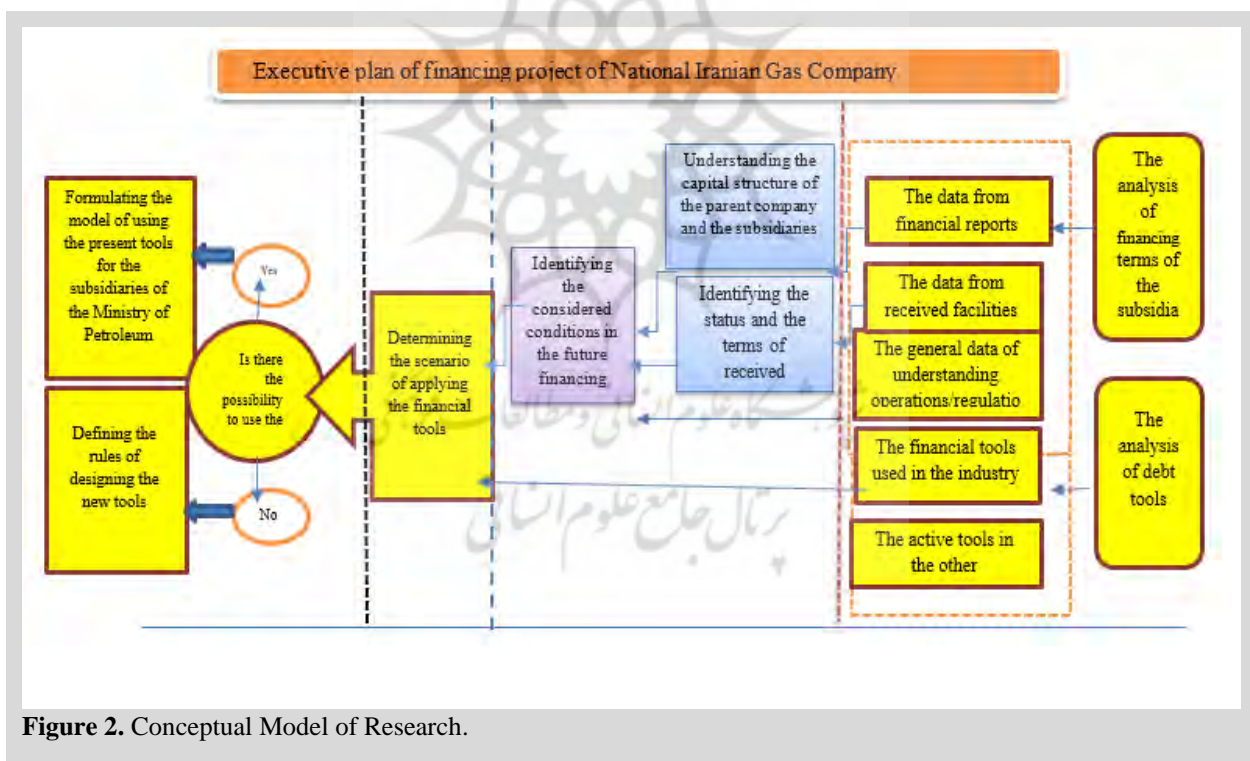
Executive plan of financing project of National Iranian Gas Company

The analysis of financing terms of the subsidia

The data from financial reports

The data from received facilities

The general data of understanding operations/regulatio

The financial tools used in the industry

The active tools in the other

The analysis of debt tools

Understanding the capital structure of the parent company and the subsidiaries

Identifying the status and the terms of received

Identifying the considered conditions in the future financing

Determining the scenario of applying the financial tools

Is there the possibility to use the

Yes

No

Formulating the model of using the present tools for the subsidiaries of the Ministry of Petroleum

Defining the rules of designing the new tools

Figure 2. Conceptual Model of Research.